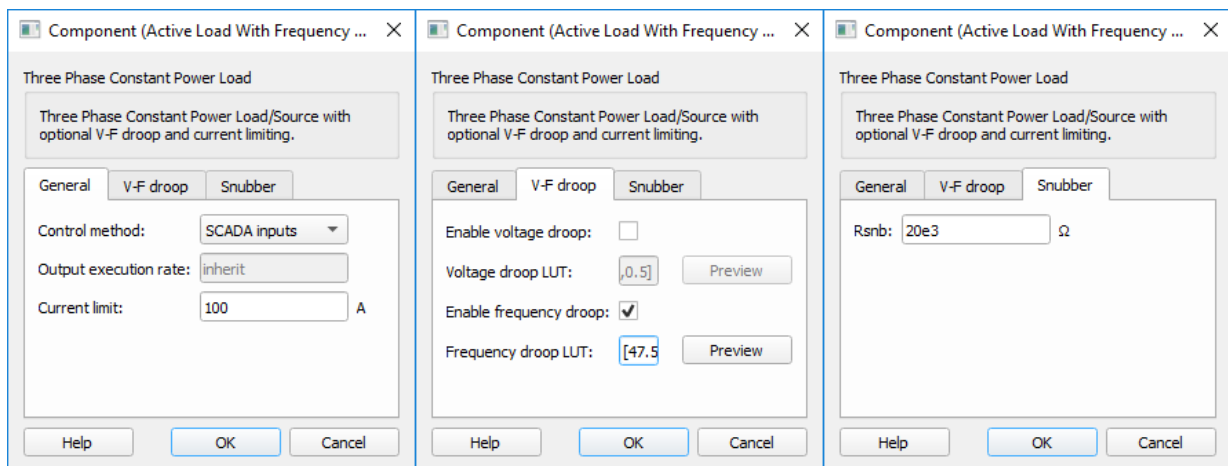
Component (Active Load With Frequency ... ✕

Three Phase Constant Power Load

Three Phase Constant Power Load/Source with optional V-F droop and current limiting.

General | V-F droop | Snubber

Control method: SCADA inputs

Output execution rate: inherit

Current limit: 100 A

Help | OK | Cancel

Component (Active Load With Frequency ... ✕

Three Phase Constant Power Load

Three Phase Constant Power Load/Source with optional V-F droop and current limiting.

General | V-F droop | Snubber

Enable voltage droop:

Voltage droop LUT: ,0.5] Preview

Enable frequency droop: ✓

Frequency droop LUT: [47.5 Preview

Help | OK | Cancel

Component (Active Load With Frequency ... ✕

Three Phase Constant Power Load

Three Phase Constant Power Load/Source with optional V-F droop and current limiting.

General | V-F droop | Snubber

Rsnb: 20e3 Ω

Help | OK | Cancel